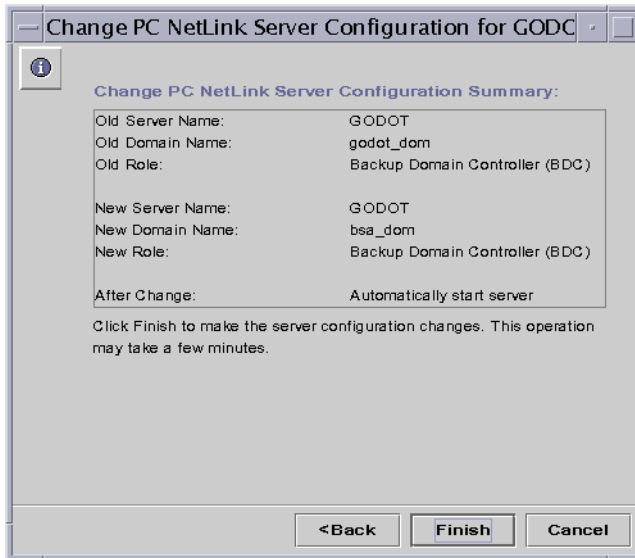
Change PC NetLink Server Configuration for GODC

Change PC NetLink Server Configuration Summary:

| | |
|---|---|
| Old Server Name: | GODOT |
| Old Domain Name: | godot_dom |
| Old Role: | Backup Domain Controller (BDC) |
| New Server Name: | GODOT |
| New Domain Name: | bsa_dom |
| New Role: | Backup Domain Controller (BDC) |
| After Change: | Automatically start server |

Click Finish to make the server configuration changes. This operation may take a few minutes.

<Back Finish Cancel